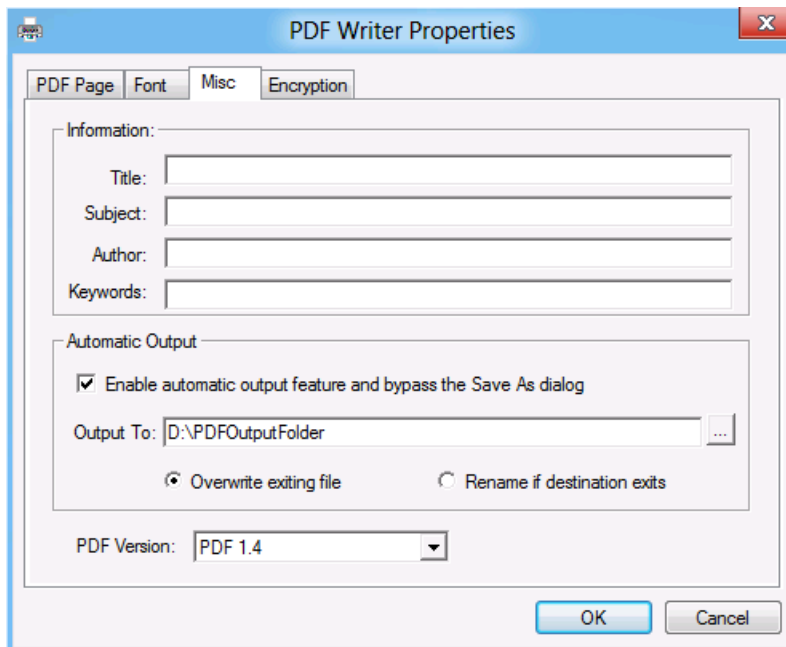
PDF Writer Properties

PDF Page
Font
Misc
Encryption

Information:
Title:
Subject:
Author:
Keywords:

Automatic Output
Enable automatic output feature and bypass the Save As dialog
Output To: D:\PDFOutputFolder ...
Overwrite exiting file
Rename if destination exits

PDF Version: PDF 1.4

OK
Cancel